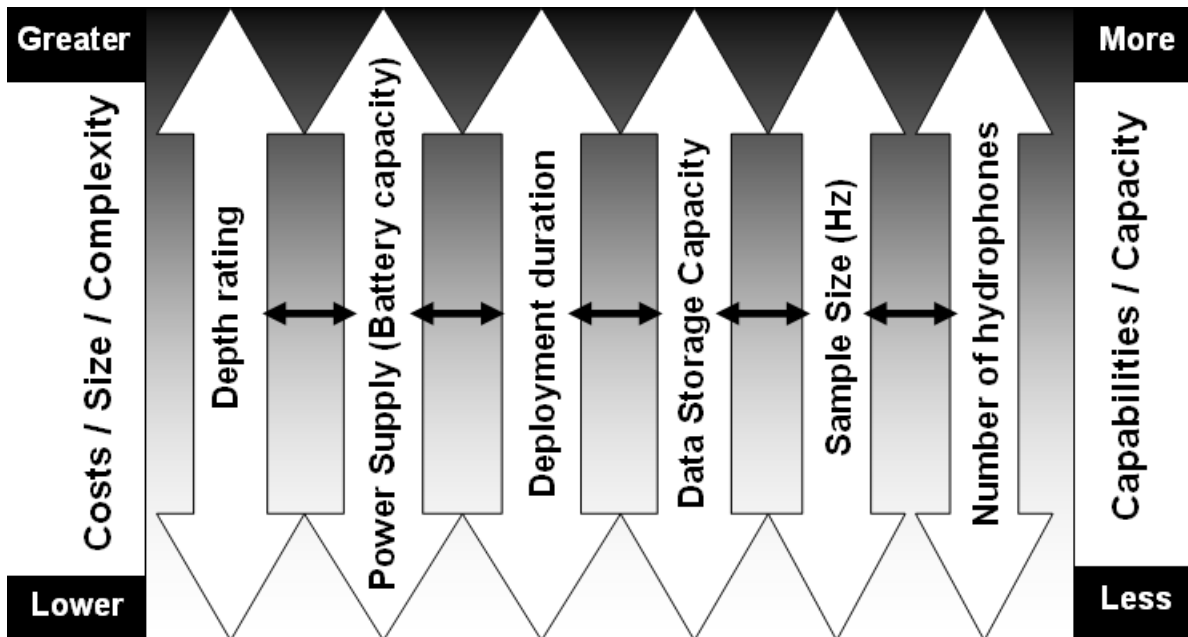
Greater

Costs / Size / Complexity

Lower

Depth rating

Power Supply (Battery capacity)

Deployment duration

Data Storage Capacity

Sample Size (Hz)

Number of hydrophones

More

Capabilities / Capacity

Less